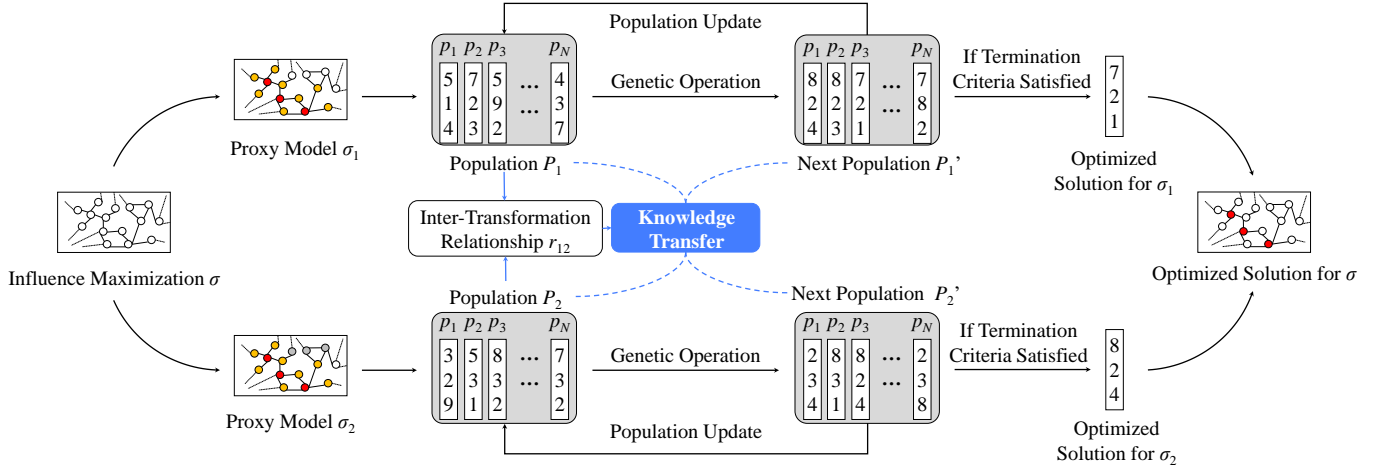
Population Update

$p_1$ $p_2$ $p_3$ $p_N$
5 1 4 | 7 2 3 | 5 9 2 | ... | 4 3 7

Genetic Operation

$p_1$ $p_2$ $p_3$ $p_N$
8 2 4 | 8 2 3 | 7 2 1 | ... | 7 8 2

If Termination Criteria Satisfied

7 2 1

Proxy Model $\sigma_1$

Population $P_1$

Next Population $P_1$'

Optimized Solution for $\sigma_1$

Inter-Transformation Relationship $r_{12}$

Knowledge Transfer

Influence Maximization $\sigma$

Optimized Solution for $\sigma$

Population $P_2$

Next Population $P_2$'

$p_1$ $p_2$ $p_3$ $p_N$
3 2 9 | 5 3 1 | 8 3 2 | ... | 7 3 2

Genetic Operation

$p_1$ $p_2$ $p_3$ $p_N$
2 3 4 | 8 3 1 | 8 2 4 | ... | 2 3 8

If Termination Criteria Satisfied

8 2 4

Proxy Model $\sigma_2$

Population Update

Optimized Solution for $\sigma_2$